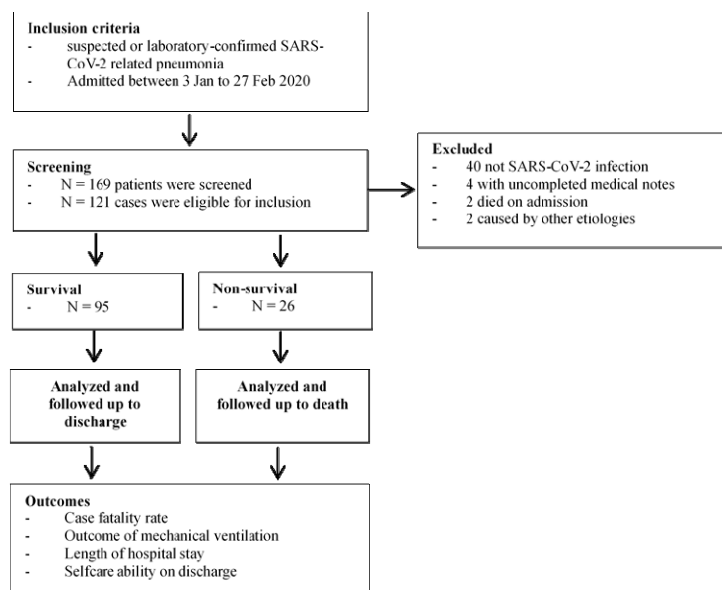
**Inclusion criteria**
- suspected or laboratory-confirmed SARS-CoV-2 related pneumonia
- Admitted between 3 Jan to 27 Feb 2020

**Screening**
- N = 169 patients were screened
- N = 121 cases were eligible for inclusion

**Excluded**
- 40 not SARS-CoV-2 infection
- 4 with uncompleted medical notes
- 2 died on admission
- 2 caused by other etiologies

**Survival**
- N = 95

**Non-survival**
- N = 26

**Analyzed and followed up to discharge**

**Analyzed and followed up to death**

**Outcomes**
- Case fatality rate
- Outcome of mechanical ventilation
- Length of hospital stay
- Selfcare ability on discharge